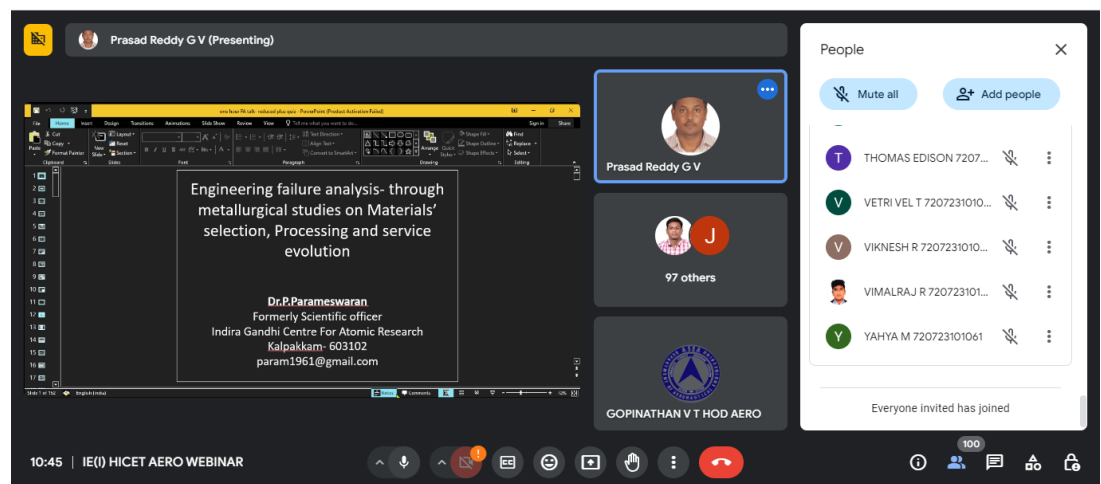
Prasad Reddy G V (Presenting)

Engineering failure analysis- through metallurgical studies on Materials' selection, Processing and service evolution

Dr.P.Parameswaran
Formerly Scientific officer
Indira Gandhi Centre For Atomic Research
Kalpakkam- 603102
param1961@gmail.com

Prasad Reddy G V

J

97 others

GOPINATHAN V T HOD AERO

People

Mute all

Add people

T THOMAS EDISON 7207...

V VETRI VEL T 7207231010...

V VIKNESH R 7207231010...

VIMALRAJ R 720723101...

Y YAHYA M 720723101061

Everyone invited has joined

10:45 | IE(I) HICET AERO WEBINAR

100